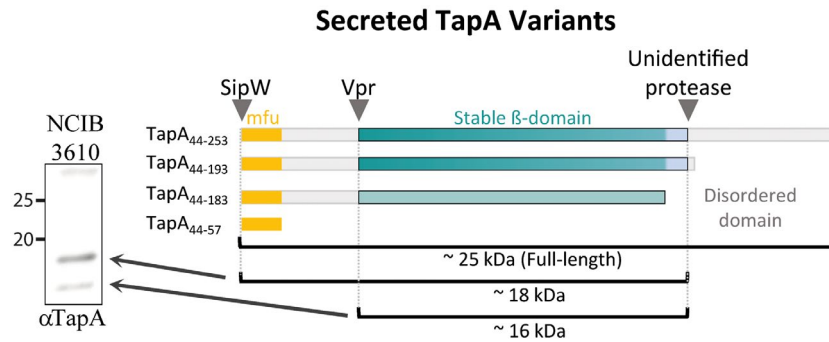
Secreted TapA Variants

NCIB 3610

25

20

αTapA

SipW

Vpr

Unidentified protease

mfu

Stable ß-domain

TapA$_{44\text{-}253}$

TapA$_{44\text{-}193}$

TapA$_{44\text{-}183}$

TapA$_{44\text{-}57}$

Disordered domain

~ 25 kDa (Full-length)

~ 18 kDa

~ 16 kDa